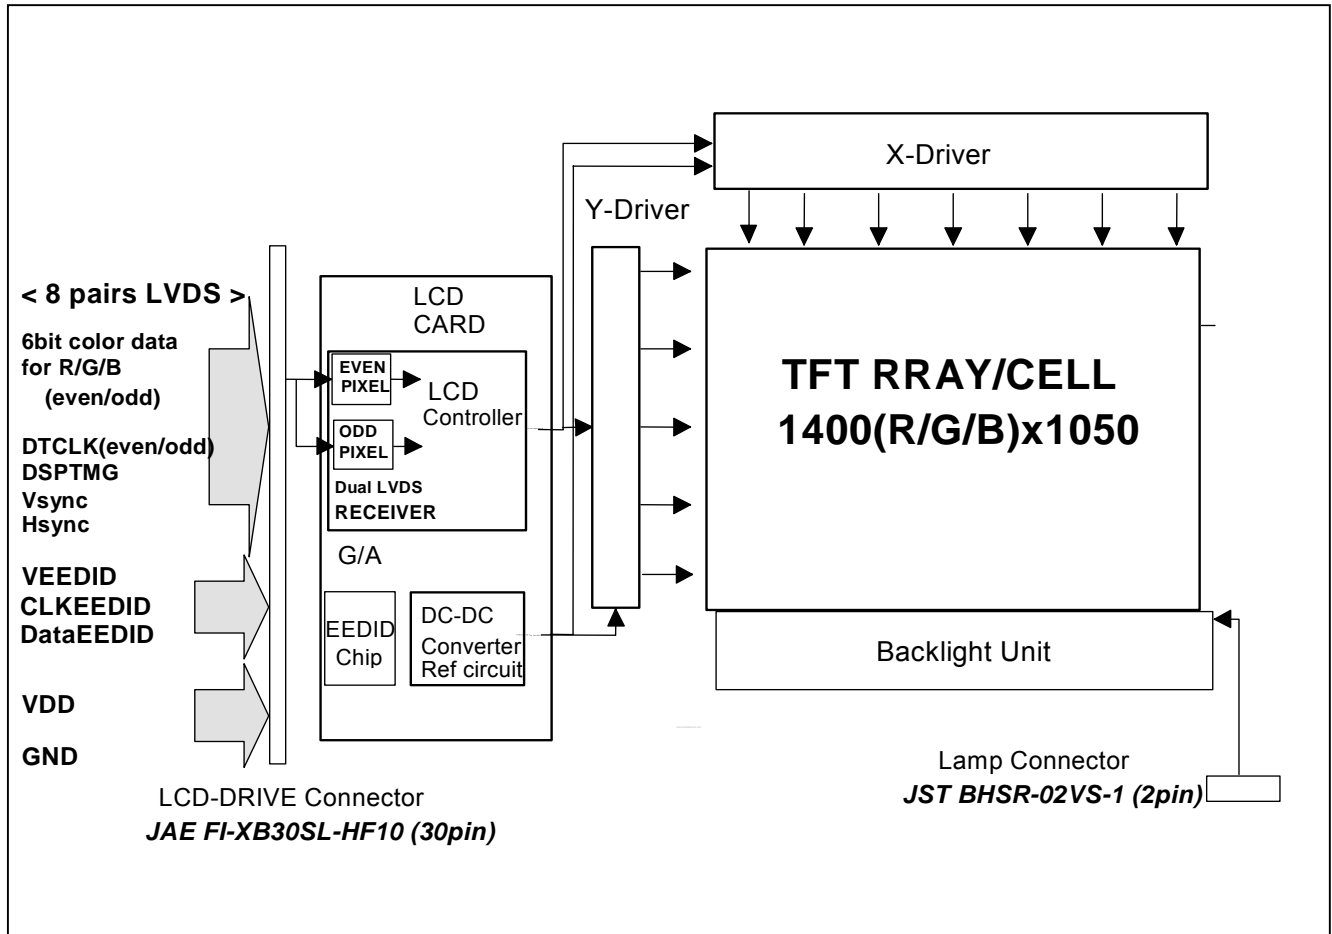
X-Driver

Y-Driver

< 8 pairs LVDS >

6bit color data for R/G/B (even/odd)

DTCLK(even/odd)
DSPTMG
Vsync
Hsync

VEEDID
CLKEEDID
DataEEDID

VDD

GND

LCD CARD

EVEN PIXEL

ODD PIXEL

LCD Controller

Dual LVDS
RECEIVER

G/A

EEDID Chip

DC-DC Converter Ref circuit

TFT RRAY/CELL
1400(R/G/B)x1050

Backlight Unit

LCD-DRIVE Connector
JAE FI-XB30SL-HF10 (30pin)

Lamp Connector
JST BHSR-02VS-1 (2pin)